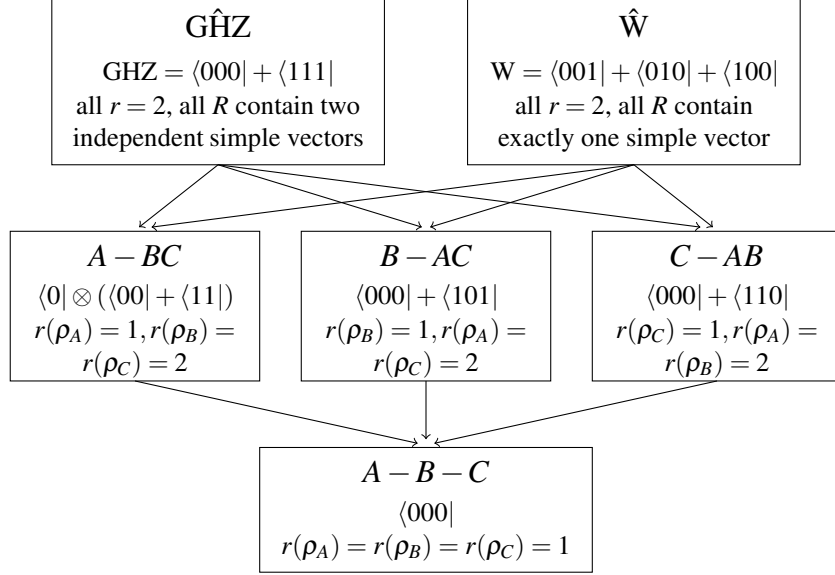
$\hat{GHZ}$

GHZ = $\langle 000| + \langle 111|$
all $r = 2$, all $R$ contain two independent simple vectors

$\hat{W}$

W = $\langle 001| + \langle 010| + \langle 100|$
all $r = 2$, all $R$ contain exactly one simple vector

$A - BC$

$\langle 0| \otimes (\langle 00| + \langle 11|)$
$r(\rho_A) = 1, r(\rho_B) = r(\rho_C) = 2$

$B - AC$

$\langle 000| + \langle 101|$
$r(\rho_B) = 1, r(\rho_A) = r(\rho_C) = 2$

$C - AB$

$\langle 000| + \langle 110|$
$r(\rho_C) = 1, r(\rho_A) = r(\rho_B) = 2$

$A - B - C$

$\langle 000|$
$r(\rho_A) = r(\rho_B) = r(\rho_C) = 1$